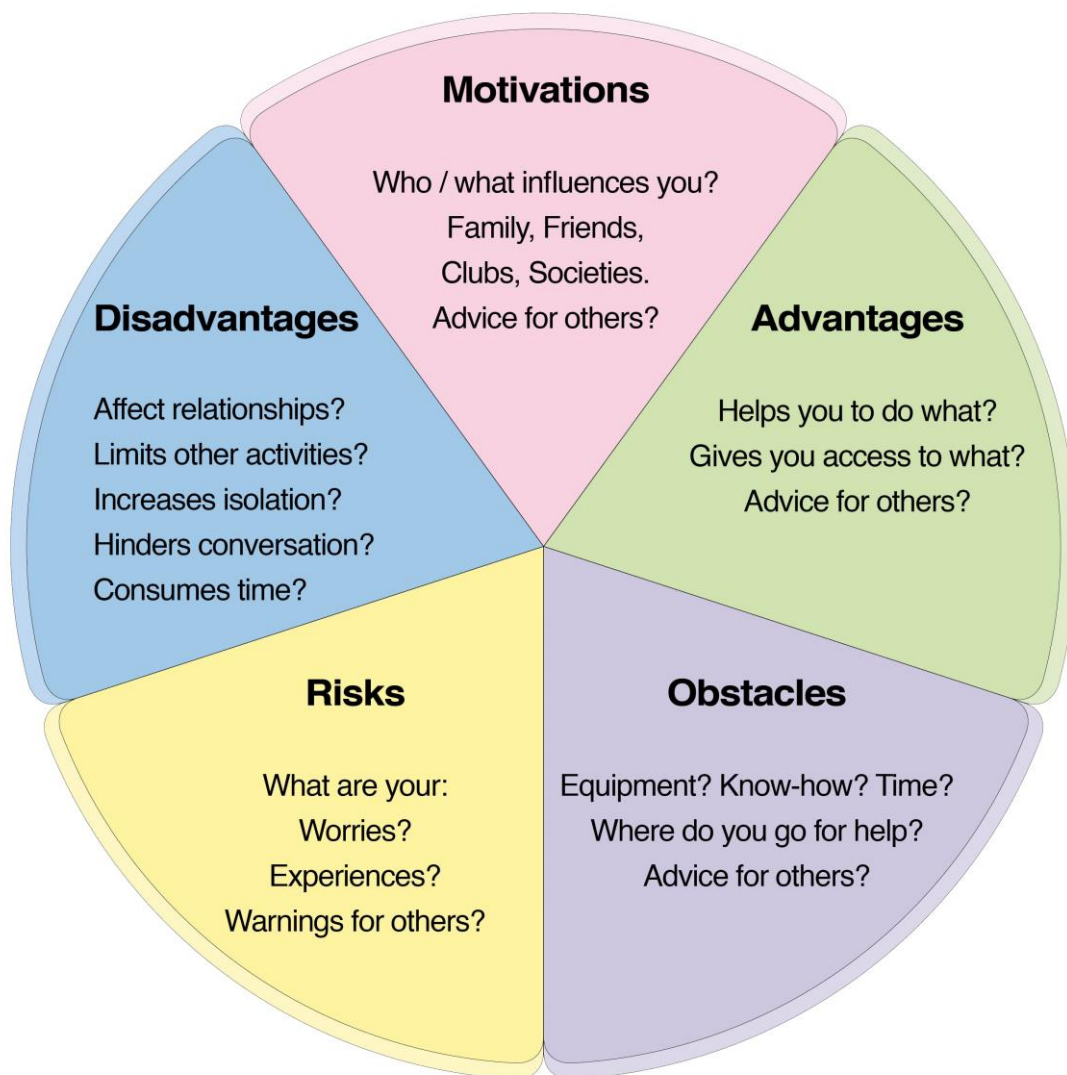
Motivations

Who / what influences you?
Family, Friends,
Clubs, Societies.
Advice for others?

Advantages

Helps you to do what?
Gives you access to what?
Advice for others?

Obstacles

Equipment? Know-how? Time?
Where do you go for help?
Advice for others?

Risks

What are your:
Worries?
Experiences?
Warnings for others?

Disadvantages

Affect relationships?
Limits other activities?
Increases isolation?
Hinders conversation?
Consumes time?